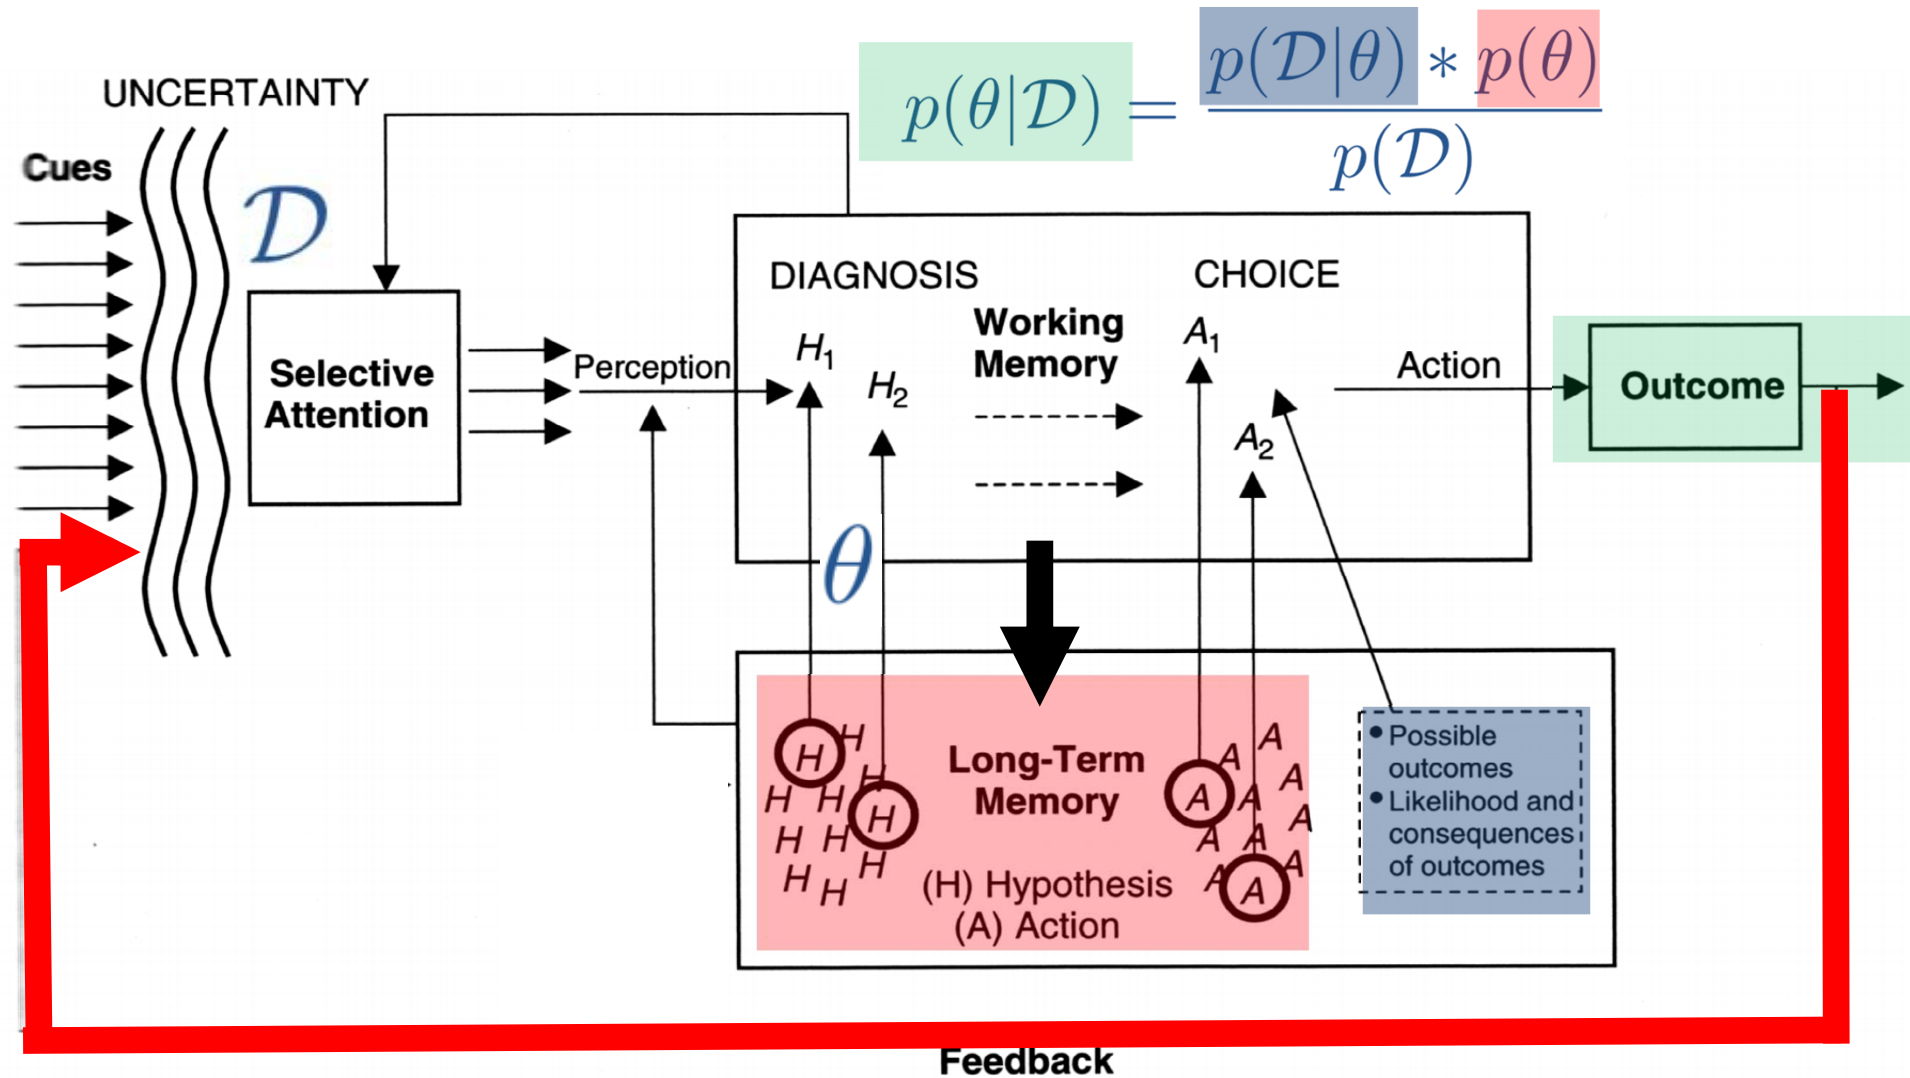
$p(\theta|\mathcal{D}) = \frac{p(\mathcal{D}|\theta) * p(\theta)}{p(\mathcal{D})}$

UNCERTAINTY

Cues

$\mathcal{D}$

Selective Attention

Perception

DIAGNOSIS

CHOICE

$H_1$

$H_2$

Working Memory

$A_1$

$A_2$

Action

Outcome

$\theta$

H H H H H H H H H H H

Long-Term Memory

(H) Hypothesis
(A) Action

A A A A A A A A A A A

• Possible outcomes
• Likelihood and consequences of outcomes

Feedback